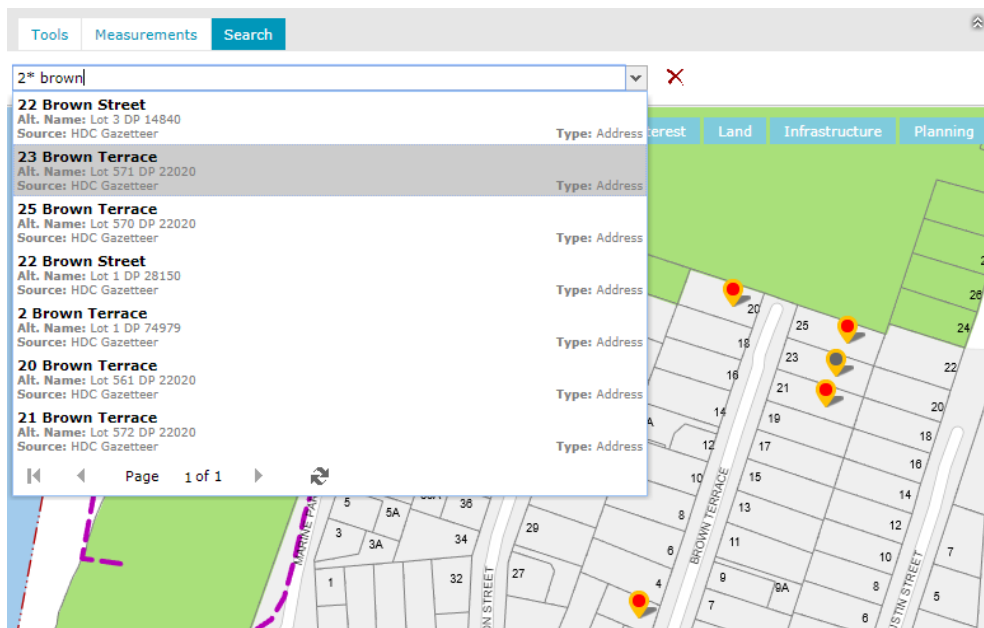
Tools Measurements Search

2* brown

22 Brown Street
Alt. Name: Lot 3 DP 14840
Source: HDC Gazetteer
Type: Address

23 Brown Terrace
Alt. Name: Lot 571 DP 22020
Source: HDC Gazetteer
Type: Address

25 Brown Terrace
Alt. Name: Lot 570 DP 22020
Source: HDC Gazetteer
Type: Address

22 Brown Street
Alt. Name: Lot 1 DP 28150
Source: HDC Gazetteer
Type: Address

2 Brown Terrace
Alt. Name: Lot 1 DP 74979
Source: HDC Gazetteer
Type: Address

20 Brown Terrace
Alt. Name: Lot 561 DP 22020
Source: HDC Gazetteer
Type: Address

21 Brown Terrace
Alt. Name: Lot 572 DP 22020
Source: HDC Gazetteer
Type: Address

Page 1 of 1

terest Land Infrastructure Planning

20 25 18 23 16 21 14 19 12 17 10 15 8 13 6 11 4 9 9A 7 2 26 24 22 20 18 16 14 12 10 8 5 7 5 5A 36 3 3A 34 1 32 29 27

BROWN TERRACE
MARINE PA
N STREET
USTIN STREET